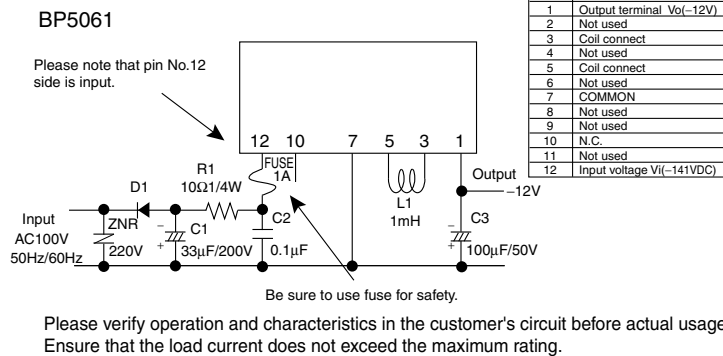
BP5061

| 1 | Output terminal Vo(−12V) |
|---|---|
| 2 | Not used |
| 3 | Coil connect |
| 4 | Not used |
| 5 | Coil connect |
| 6 | Not used |
| 7 | COMMON |
| 8 | Not used |
| 9 | Not used |
| 10 | N.C. |
| 11 | Not used |
| 12 | Input voltage Vi(−141VDC) |

Please note that pin No.12 side is input.

12 10 7 5 3 1

FUSE 1A

R1 10Ω1/4W

D1

Input AC100V 50Hz/60Hz

ZNR 220V

C1 33μF/200V

C2 0.1μF

L1 1mH

Output −12V

C3 100μF/50V

Be sure to use fuse for safety.

Please verify operation and characteristics in the customer's circuit before actual usage.
Ensure that the load current does not exceed the maximum rating.